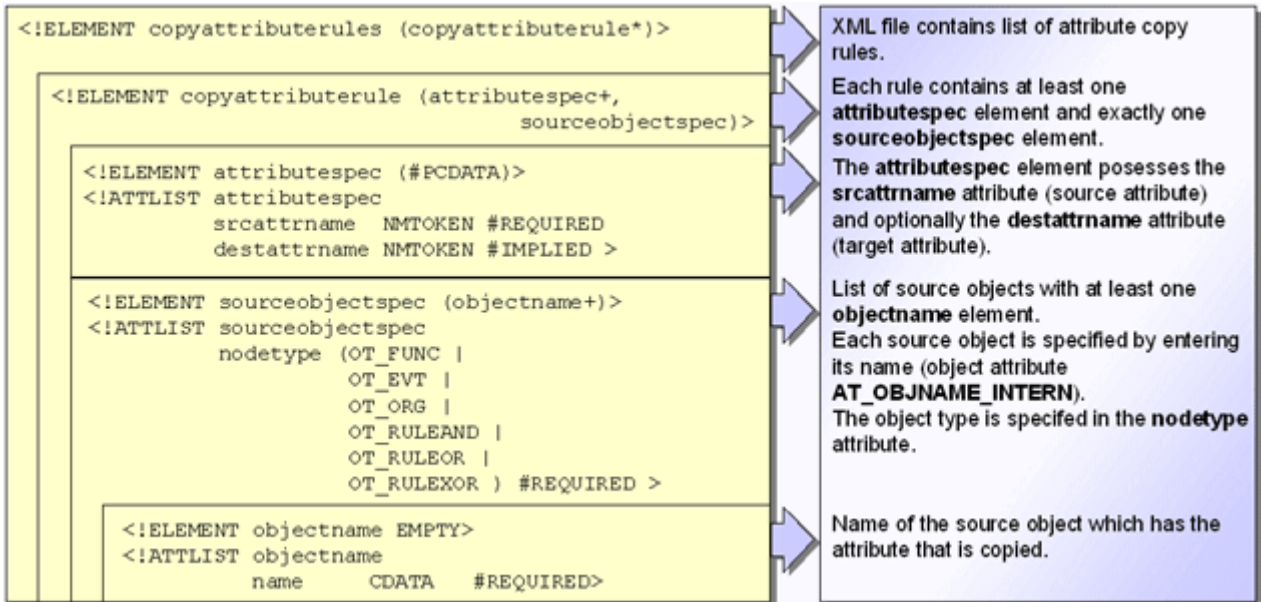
<!ELEMENT copyattributerules (copyattributerule*)>

<!ELEMENT copyattributerule (attributespec+, sourceobjectspec)>

<!ELEMENT attributespec (#PCDATA)>
<!ATTLIST attributespec
srcattrname NMTOKEN #REQUIRED
destattrname NMTOKEN #IMPLIED >

<!ELEMENT sourceobjectspec (objectname+)>
<!ATTLIST sourceobjectspec
nodetype (OT_FUNC |
OT_EVT |
OT_ORG |
OT_RULEAND |
OT_RULEOR |
OT_RULEXOR ) #REQUIRED >

<!ELEMENT objectname EMPTY>
<!ATTLIST objectname
name CDATA #REQUIRED>

XML file contains list of attribute copy rules.

Each rule contains at least one **attributespec** element and exactly one **sourceobjectspec** element.

The **attributespec** element posesses the **srcattrname** attribute (source attribute) and optionally the **destattrname** attribute (target attribute).

List of source objects with at least one **objectname** element.
Each source object is specified by entering its name (object attribute **AT_OBJNAME_INTERN**).
The object type is specifed in the **nodetype** attribute.

Name of the source object which has the attribute that is copied.